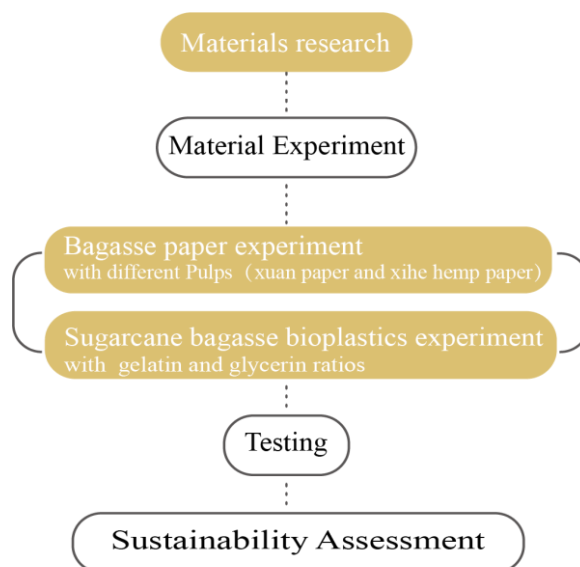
Materials research

Material Experiment

Bagasse paper experiment
with different Pulps（xuan paper and xihe hemp paper）

Sugarcane bagasse bioplastics experiment
with gelatin and glycerin ratios

Testing

Sustainability Assessment